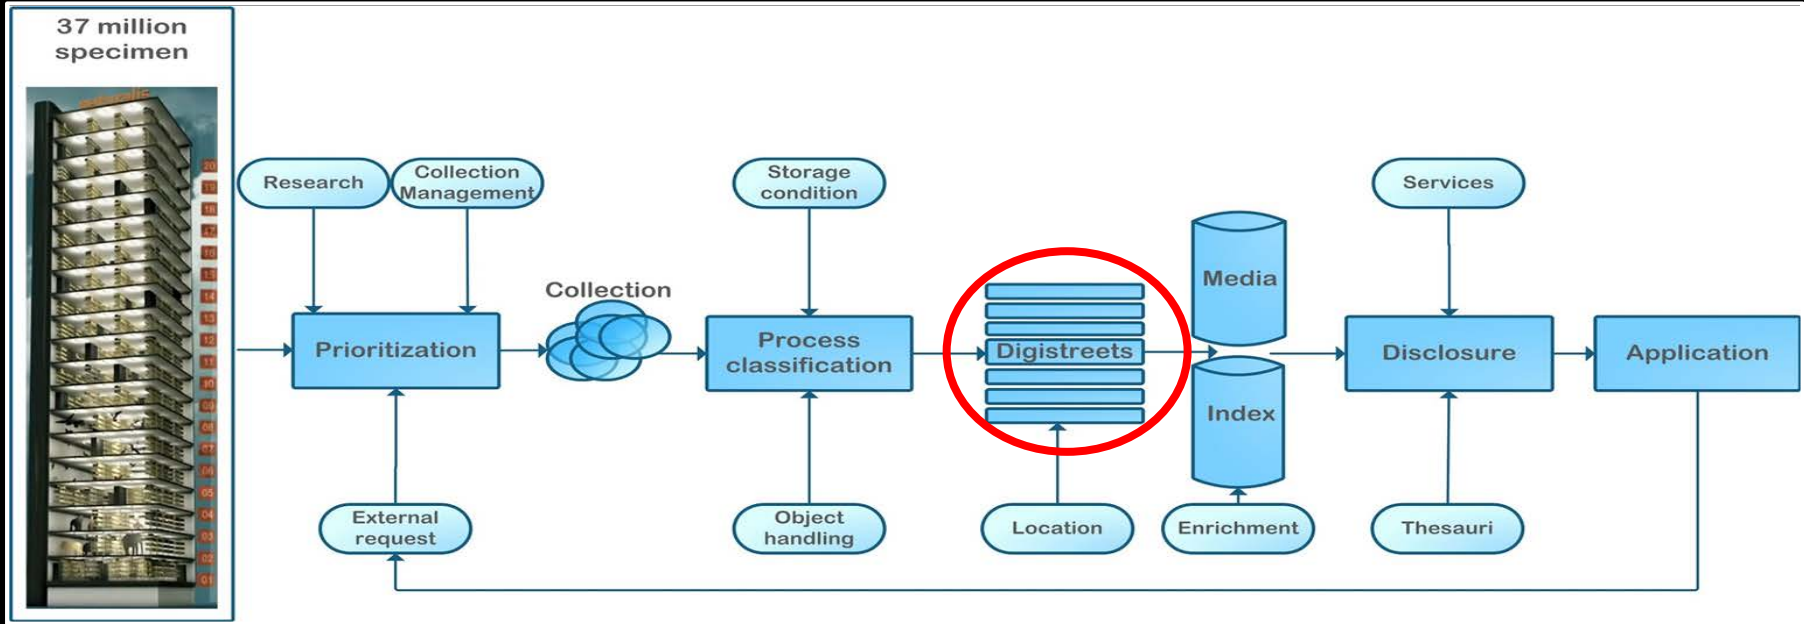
37 million specimen

Research

Collection Management

Prioritization

External request

Collection

Storage condition

Process classification

Object handling

Digistreets

Location

Media

Index

Enrichment

Services

Disclosure

Thesauri

Application